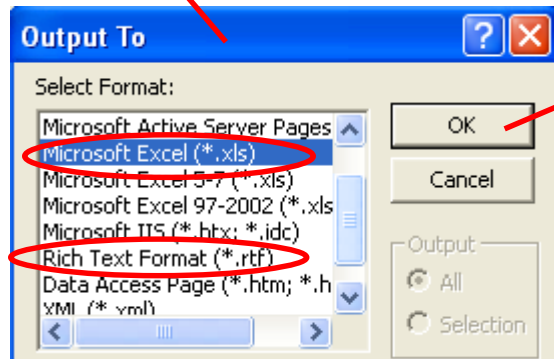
Output To

Select Format:

Microsoft Active Server Pages
Microsoft Excel (*.xls)
Microsoft Excel 5-7 (*.xls)
Microsoft Excel 97-2002 (*.xls
Microsoft IIS (*.htx; *.idc)
Rich Text Format (*.rtf)
Data Access Page (*.htm; *.h
XML (*.xml)

OK

Cancel

Output

All

Selection